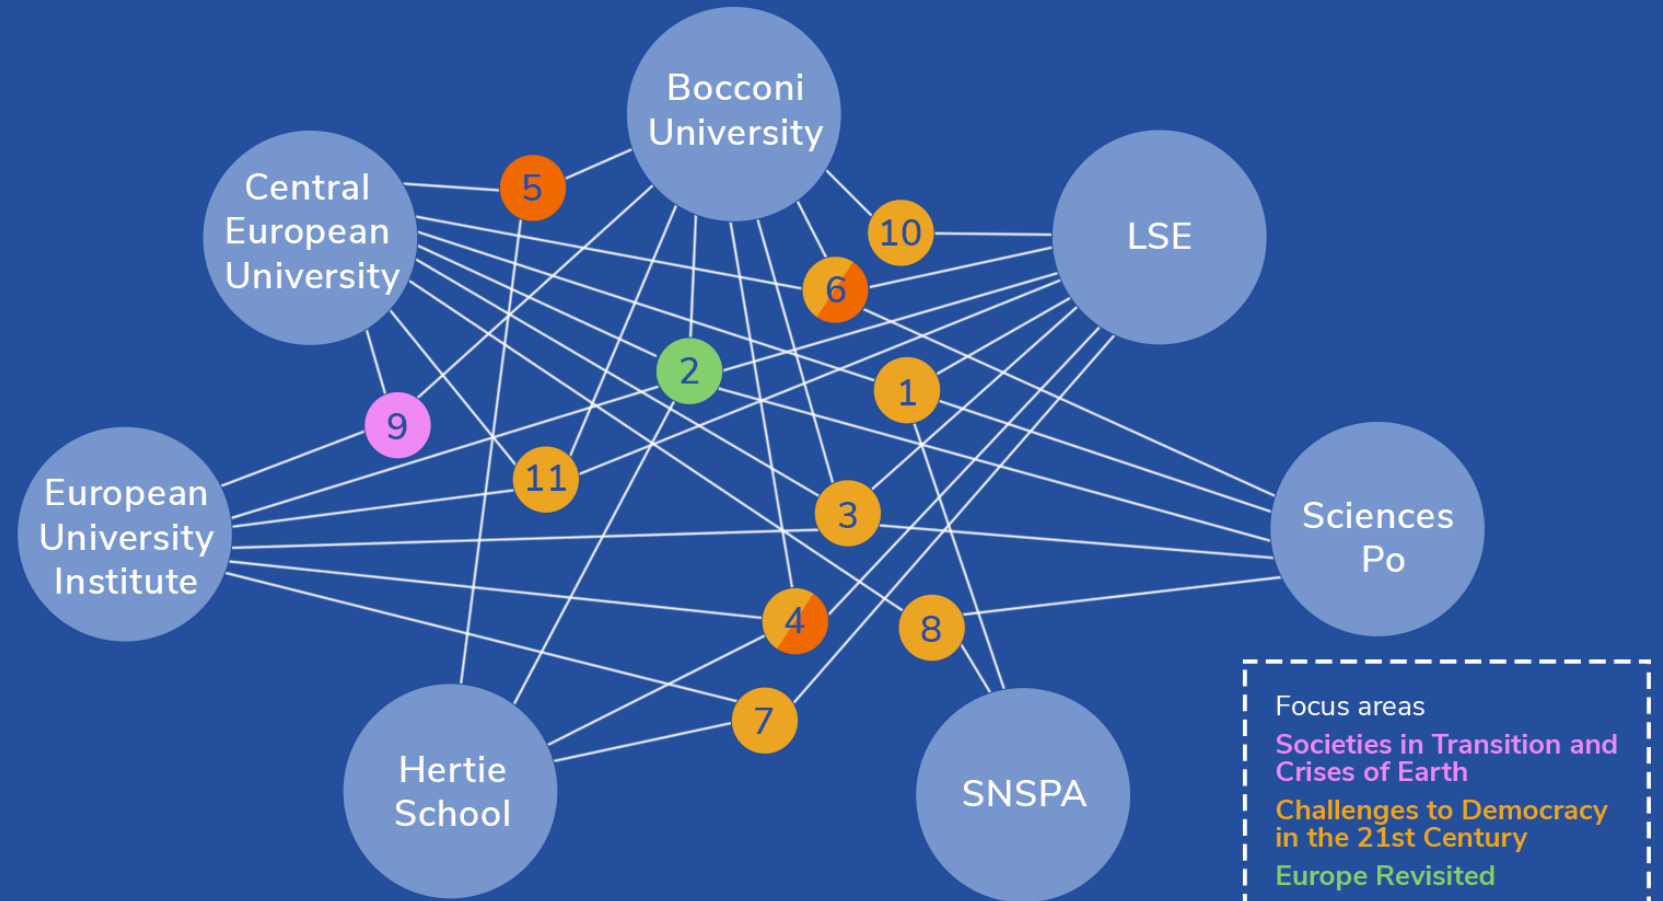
Bocconi University

Central European University

5

10

LSE

6

2

1

9

11

European University Institute

3

Sciences Po

4

8

7

Hertie School

SNSPA

Focus areas
Societies in Transition and Crises of Earth
Challenges to Democracy in the 21st Century
Europe Revisited